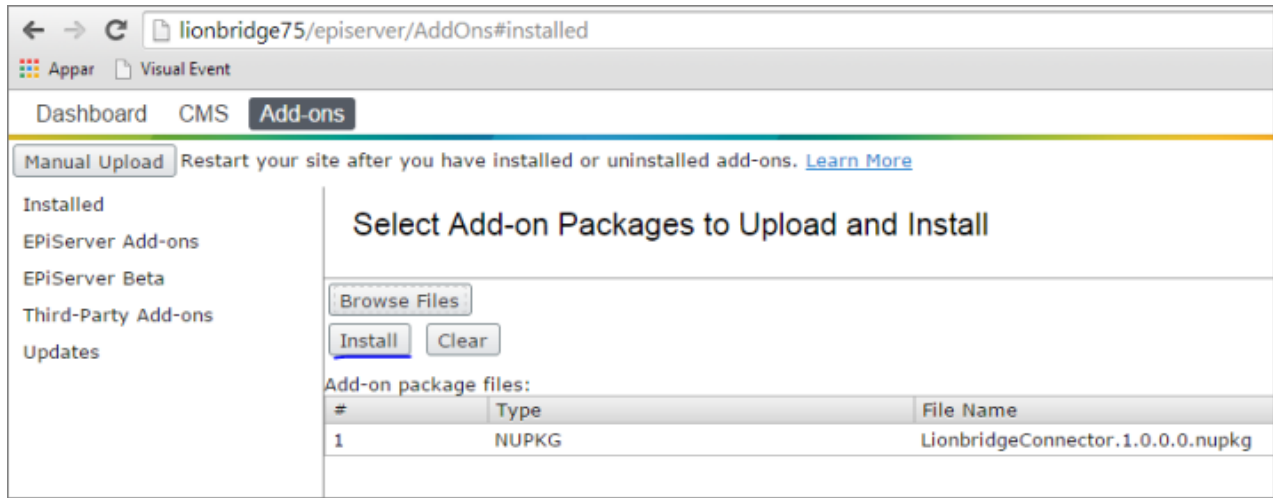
lionbridge75/episerver/AddOns#installed

Appar Visual Event

Dashboard CMS Add-ons

Manual Upload Restart your site after you have installed or uninstalled add-ons. Learn More

Installed
EPiServer Add-ons
EPiServer Beta
Third-Party Add-ons
Updates

Select Add-on Packages to Upload and Install

Browse Files

Install Clear

Add-on package files:

| # | Type | File Name |
|---|---|---|
| 1 | NUPKG | LionbridgeConnector.1.0.0.0.nupkg |